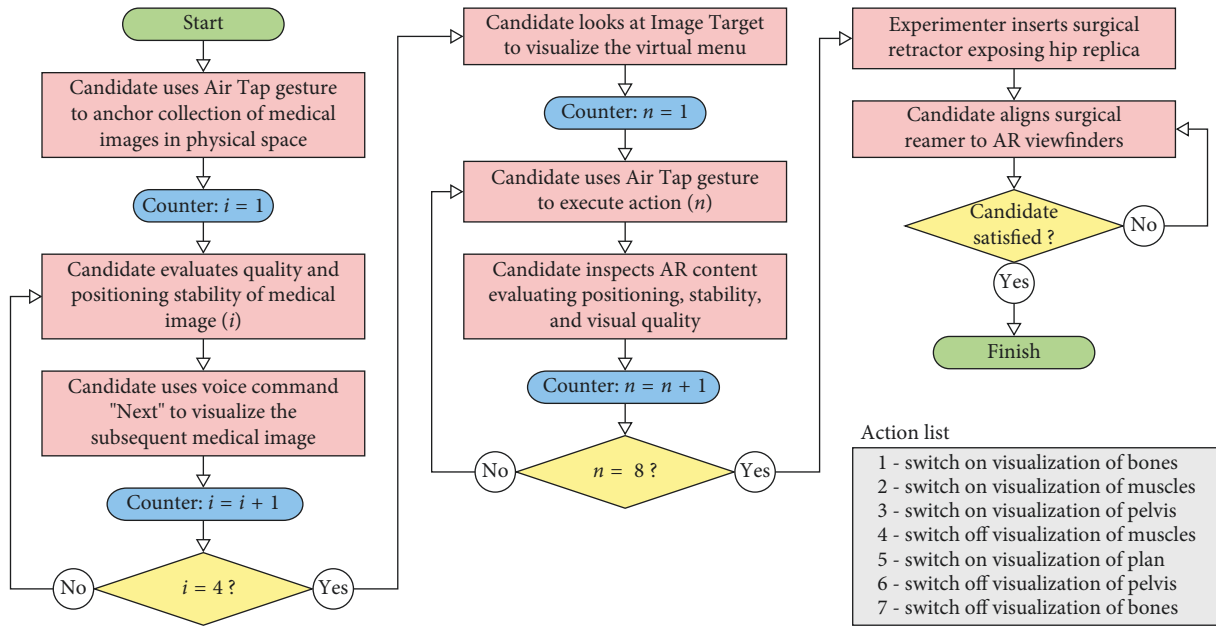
Start

Candidate uses Air Tap gesture to anchor collection of medical images in physical space

Counter: $i = 1$

Candidate evaluates quality and positioning stability of medical image ($i$)

Candidate uses voice command "Next" to visualize the subsequent medical image

Counter: $i = i + 1$

$i = 4$ ?

No

Yes

Candidate looks at Image Target to visualize the virtual menu

Counter: $n = 1$

Candidate uses Air Tap gesture to execute action ($n$)

Candidate inspects AR content evaluating positioning, stability, and visual quality

Counter: $n = n + 1$

$n = 8$ ?

No

Yes

Experimenter inserts surgical retractor exposing hip replica

Candidate aligns surgical reamer to AR viewfinders

Candidate satisfied ?

No

Yes

Finish

Action list

1 - switch on visualization of bones
2 - switch on visualization of muscles
3 - switch on visualization of pelvis
4 - switch off visualization of muscles
5 - switch on visualization of plan
6 - switch off visualization of pelvis
7 - switch off visualization of bones